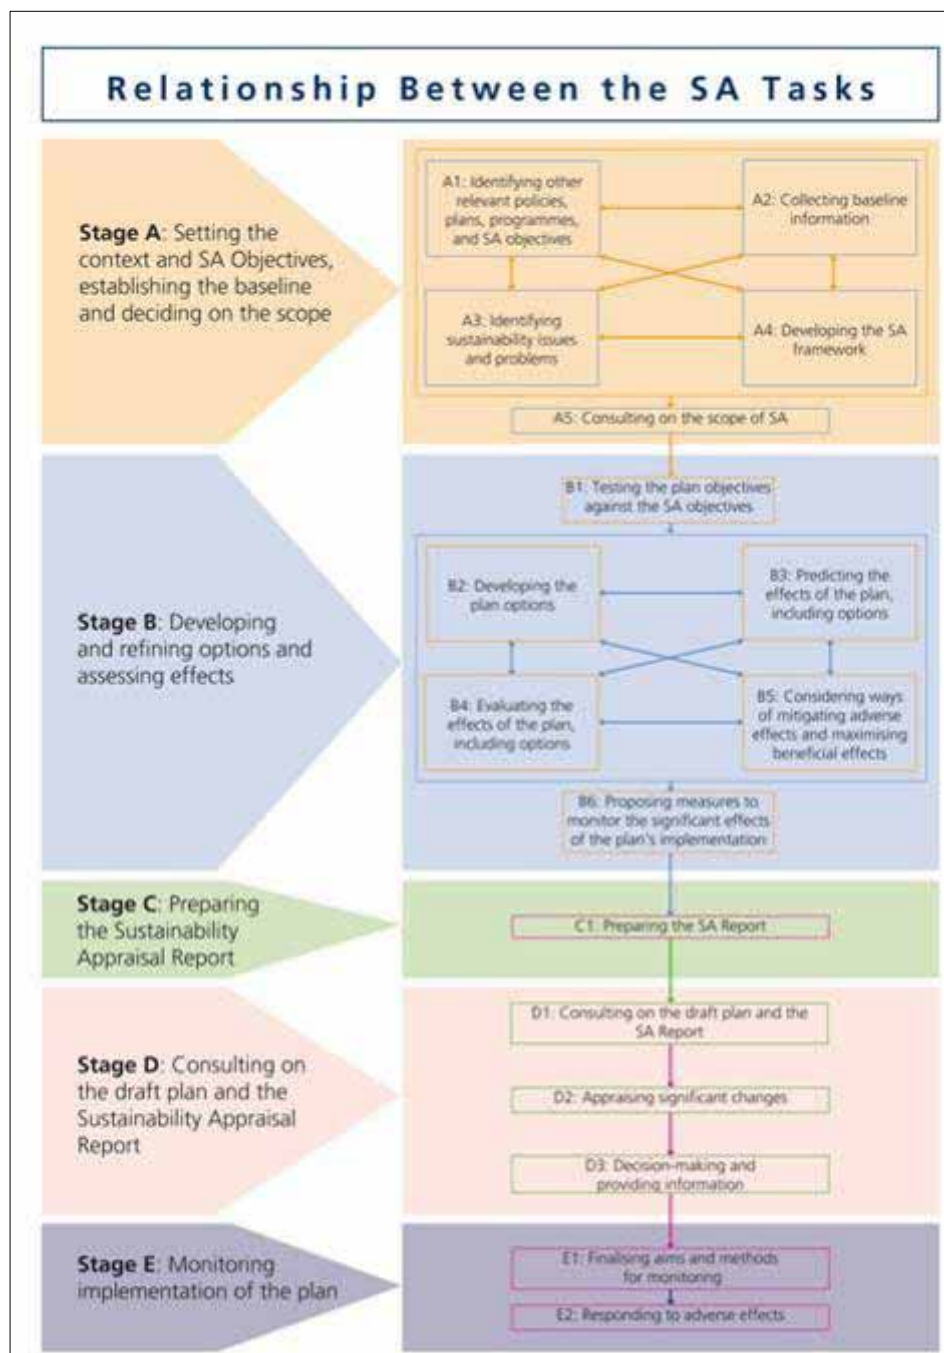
Relationship Between the SA Tasks

Stage A: Setting the context and SA Objectives, establishing the baseline and deciding on the scope

A1: Identifying other relevant policies, plans, programmes, and SA objectives

A2: Collecting baseline information

A3: Identifying sustainability issues and problems

A4: Developing the SA framework

A5: Consulting on the scope of SA

Stage B: Developing and refining options and assessing effects

B1: Testing the plan objectives against the SA objectives

B2: Developing the plan options

B3: Predicting the effects of the plan, including options

B4: Evaluating the effects of the plan, including options

B5: Considering ways of mitigating adverse effects and maximising beneficial effects

B6: Proposing measures to monitor the significant effects of the plan's implementation

Stage C: Preparing the Sustainability Appraisal Report

C1: Preparing the SA Report

Stage D: Consulting on the draft plan and the Sustainability Appraisal Report

D1: Consulting on the draft plan and the SA Report

D2: Appraising significant changes

D3: Decision-making and providing information

Stage E: Monitoring implementation of the plan

E1: Finalising aims and methods for monitoring

E2: Responding to adverse effects